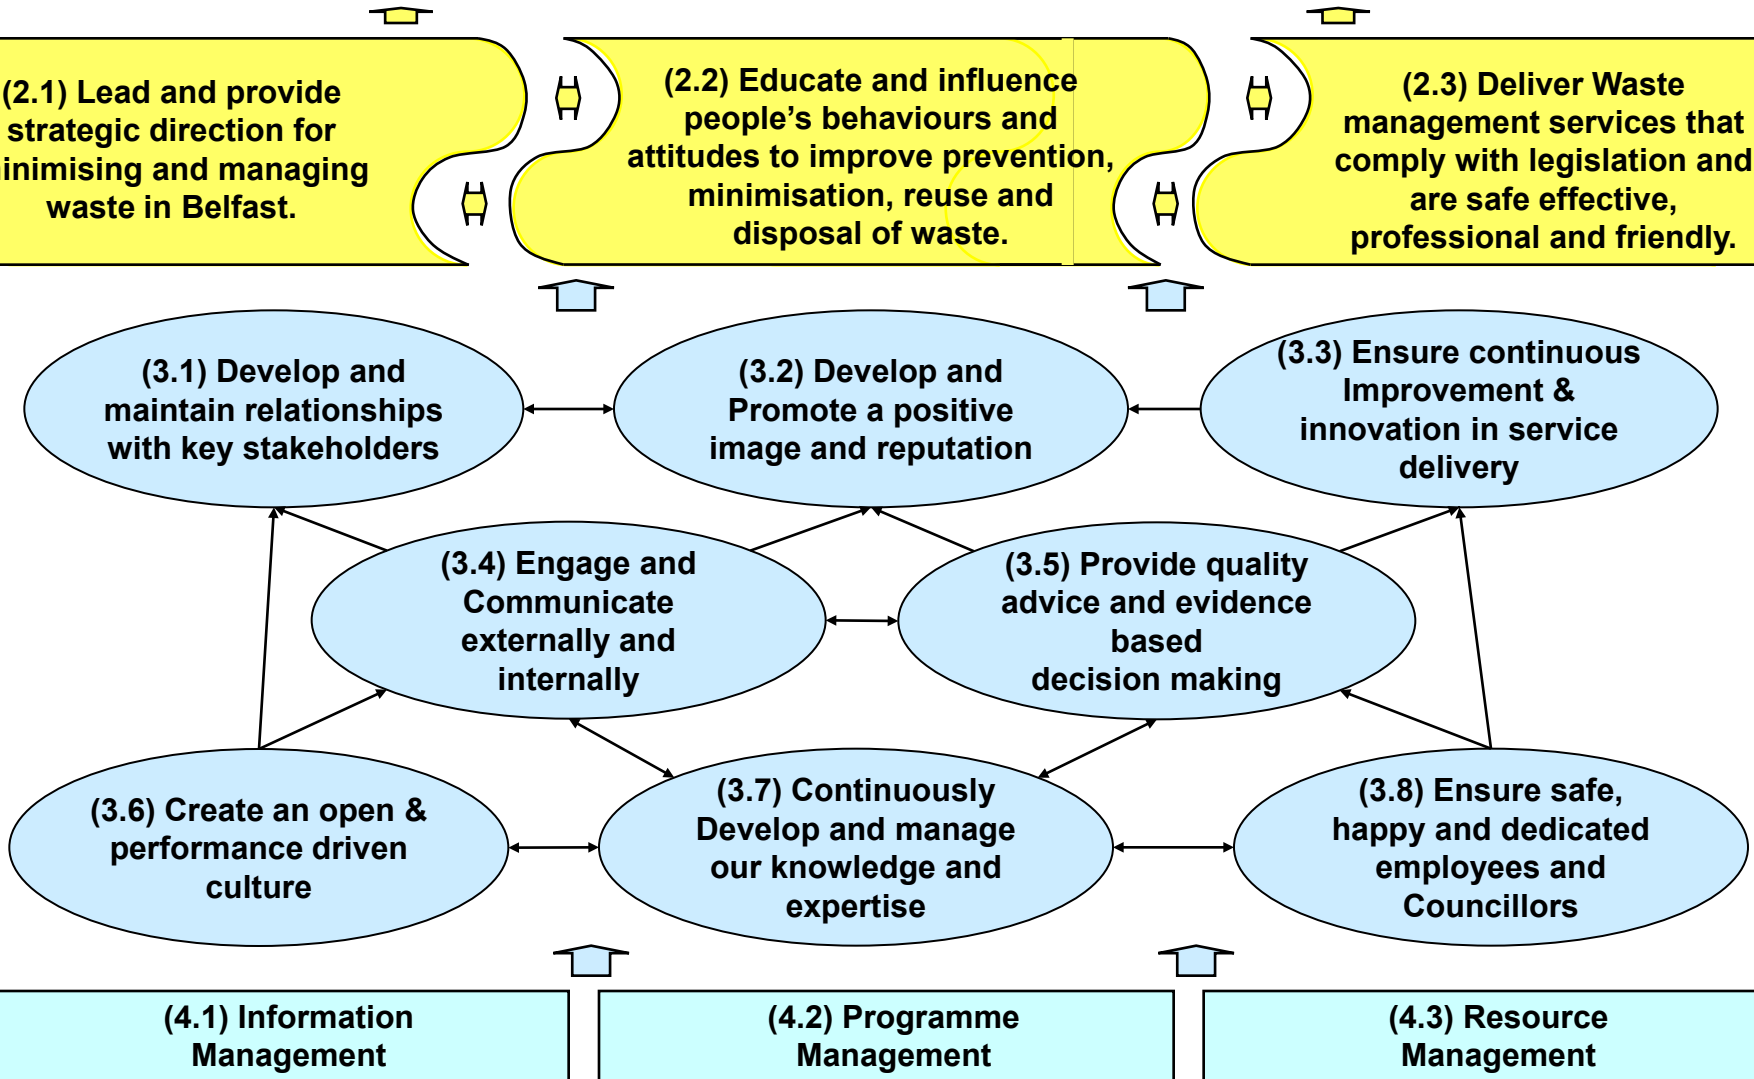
(2.1) Lead and provide strategic direction for inimising and managing waste in Belfast.

(2.2) Educate and influence people's behaviours and attitudes to improve prevention, minimisation, reuse and disposal of waste.

(2.3) Deliver Waste management services that comply with legislation and are safe effective, professional and friendly.

(3.1) Develop and maintain relationships with key stakeholders

(3.2) Develop and Promote a positive image and reputation

(3.3) Ensure continuous Improvement & innovation in service delivery

(3.4) Engage and Communicate externally and internally

(3.5) Provide quality advice and evidence based decision making

(3.6) Create an open & performance driven culture

(3.7) Continuously Develop and manage our knowledge and expertise

(3.8) Ensure safe, happy and dedicated employees and Councillors

(4.1) Information Management

(4.2) Programme Management

(4.3) Resource Management